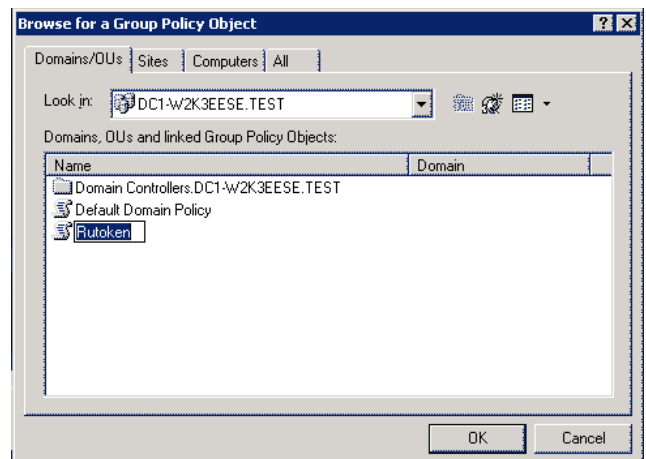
Browse for a Group Policy Object

Domains/OUs | Sites | Computers | All

Look in: DC1-W2K3EESE.TEST

Domains, OUs and linked Group Policy Objects:

| Name | Domain |
|---|---|
| Domain Controllers.DC1-W2K3EESE.TEST | |
| Default Domain Policy | |
| Rutoken | |

OK
Cancel